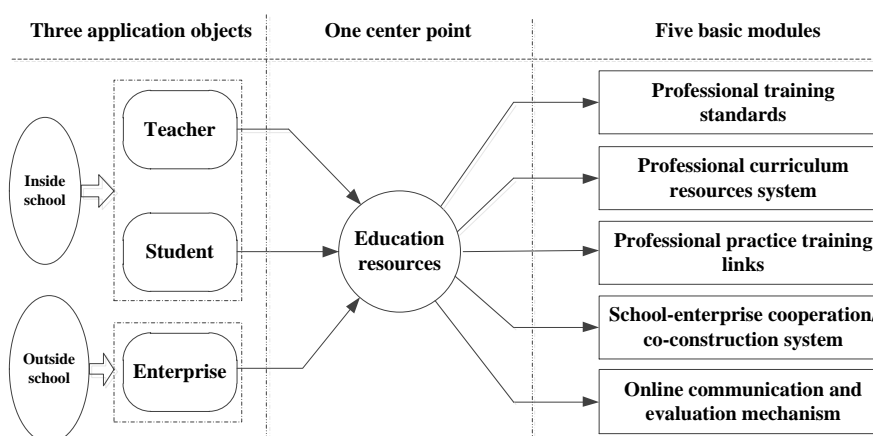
Three application objects

One center point

Five basic modules

Inside school

Teacher

Student

Outside school

Enterprise

Education resources

Professional training standards

Professional curriculum resources system

Professional practice training links

School-enterprise cooperation/ co-construction system

Online communication and evaluation mechanism